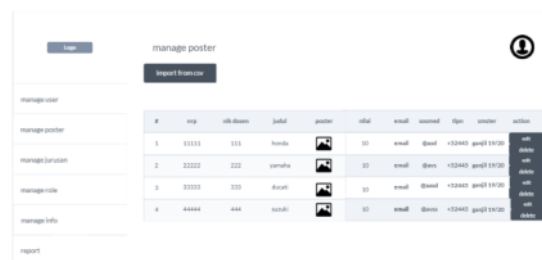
Logo

manage user

manage poster

manage jurusan

manage role

manage info

report

manage poster

import from csv

| # | nrp | nik dosen | judul | poster | nilai | email | sosmed | tlpn | smster | action |
|---|---|---|---|---|---|---|---|---|---|---|
| 1 | 11111 | 111 | honda | | 10 | email | @asd | +52443 | ganjil 19/20 | edit delete |
| 2 | 22222 | 222 | yamaha | | 10 | email | @ers | +52443 | genjil 19/20 | edit delete |
| 3 | 33333 | 333 | ducati | | 10 | email | @asd | +52443 | ganjil 19/20 | edit delete |
| 4 | 44444 | 444 | suzuki | | 10 | email | @erss | +52443 | ganjil 19/20 | edit delete |